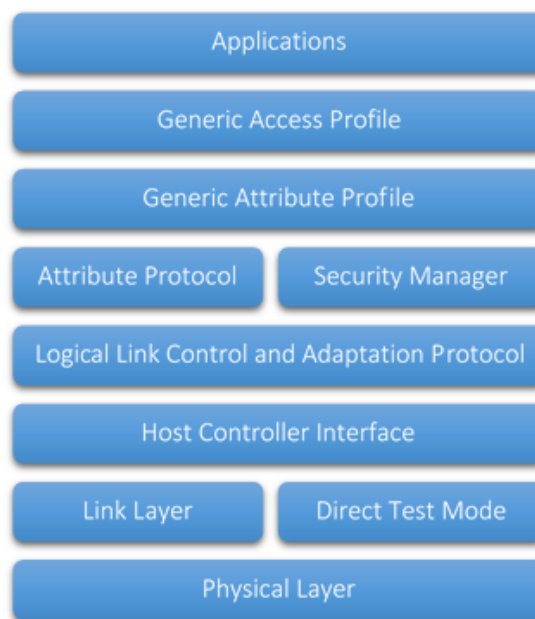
Applications

Generic Access Profile

Generic Attribute Profile

Attribute Protocol

Security Manager

Logical Link Control and Adaptation Protocol

Host Controller Interface

Link Layer

Direct Test Mode

Physical Layer